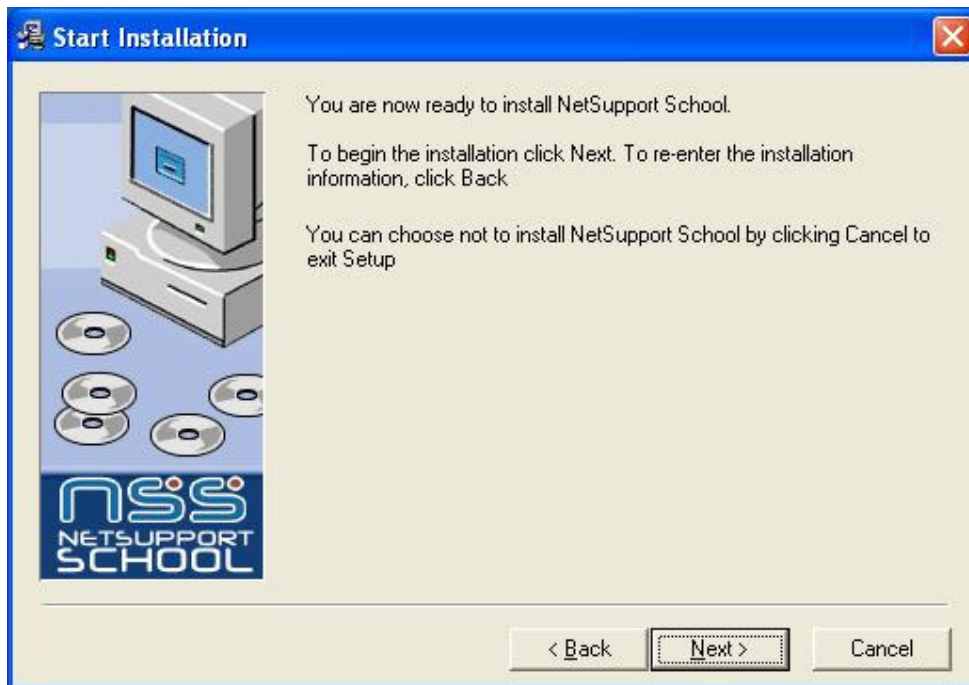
Start Installation

You are now ready to install NetSupport School.

To begin the installation click Next. To re-enter the installation information, click Back

You can choose not to install NetSupport School by clicking Cancel to exit Setup

nss
NETSUPPORT
SCHOOL

< Back
Next >
Cancel